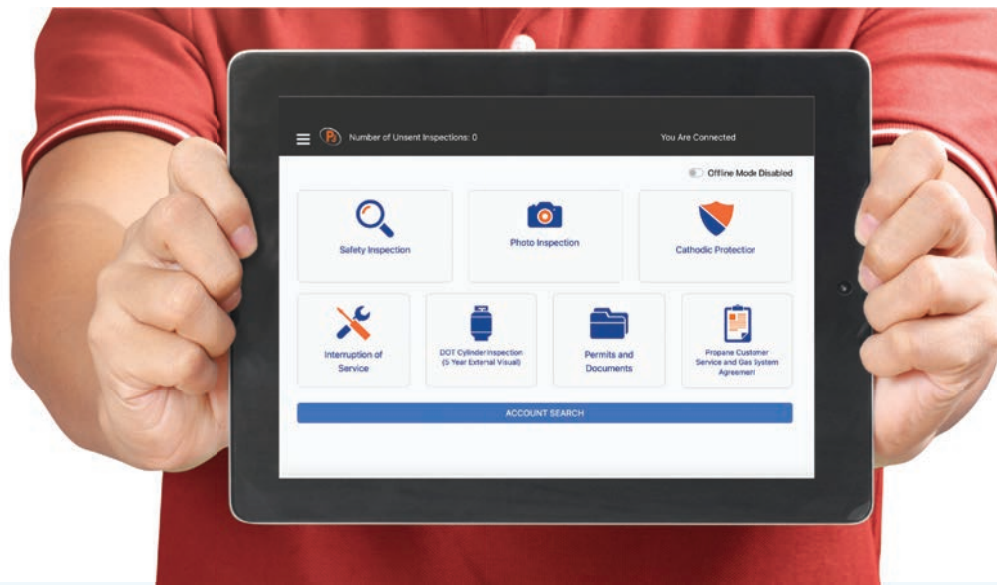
Number of Unsent Inspections: 0

You Are Connected

Offline Mode Disabled

Safety Inspection

Photo Inspection

Cathodic Protection

Interruption of Service

DOT Cylinder Inspection (5 Year External Visual)

Permits and Documents

Propane Customer Service and Gas System Agreement

ACCOUNT SEARCH